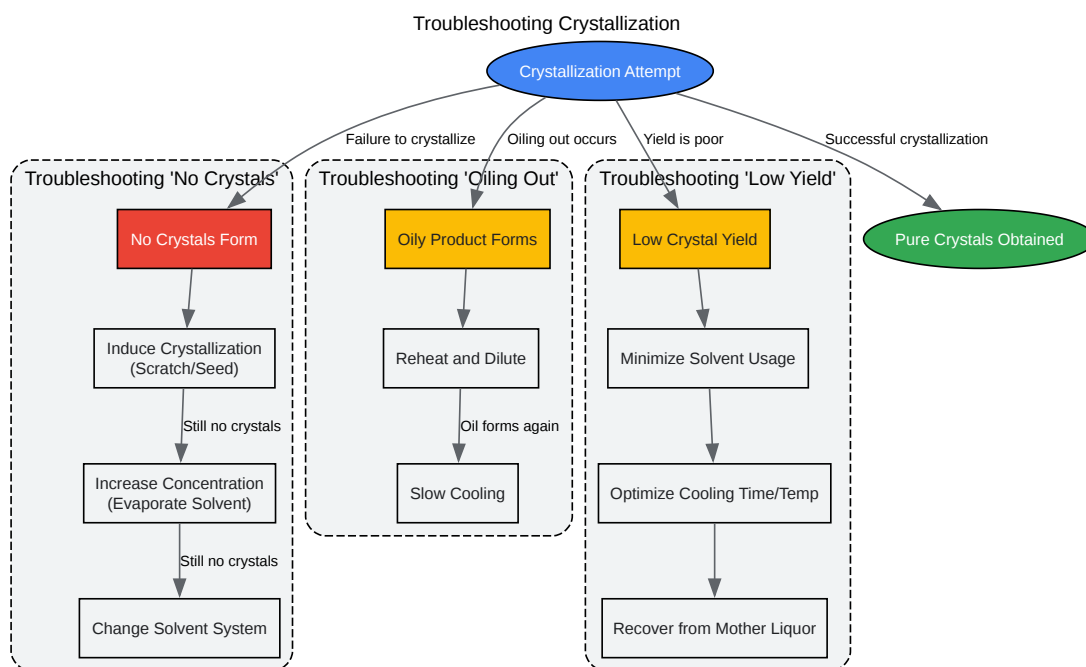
Troubleshooting Crystallization

Crystallization Attempt

Failure to crystallize

Oiling out occurs

Yield is poor

Successful crystallization

Troubleshooting 'No Crystals'

No Crystals Form

Induce Crystallization (Scratch/Seed)

Still no crystals

Increase Concentration (Evaporate Solvent)

Still no crystals

Change Solvent System

Troubleshooting 'Oiling Out'

Oily Product Forms

Reheat and Dilute

Oil forms again

Slow Cooling

Troubleshooting 'Low Yield'

Low Crystal Yield

Minimize Solvent Usage

Optimize Cooling Time/Temp

Recover from Mother Liquor

Pure Crystals Obtained